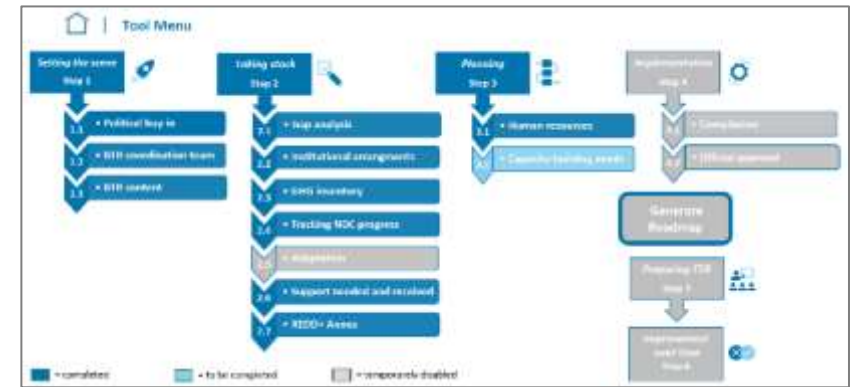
Tool Menu

Setting the scene
Step 1

1.1 • Political buy-in
1.2 • BTR coordination team
1.3 • BTR content

Taking stock
Step 2

2.1 • Gap analysis
2.2 • Institutional arrangements
2.3 • GHG inventory
2.4 • Tracking NDC progress
2.5 • Adaptation
2.6 • Support needed and received
2.7 • REDD+ Annex

Planning
Step 3

3.1 • Human resources
3.2 • Capacity building needs

Implementation
Step 4

4.1 • Compilation
4.2 • Official approval

Generate Roadmap

Preparing TER
Step 5

Improvement next time
Step 6

= completed
= to be completed
= temporarily disabled